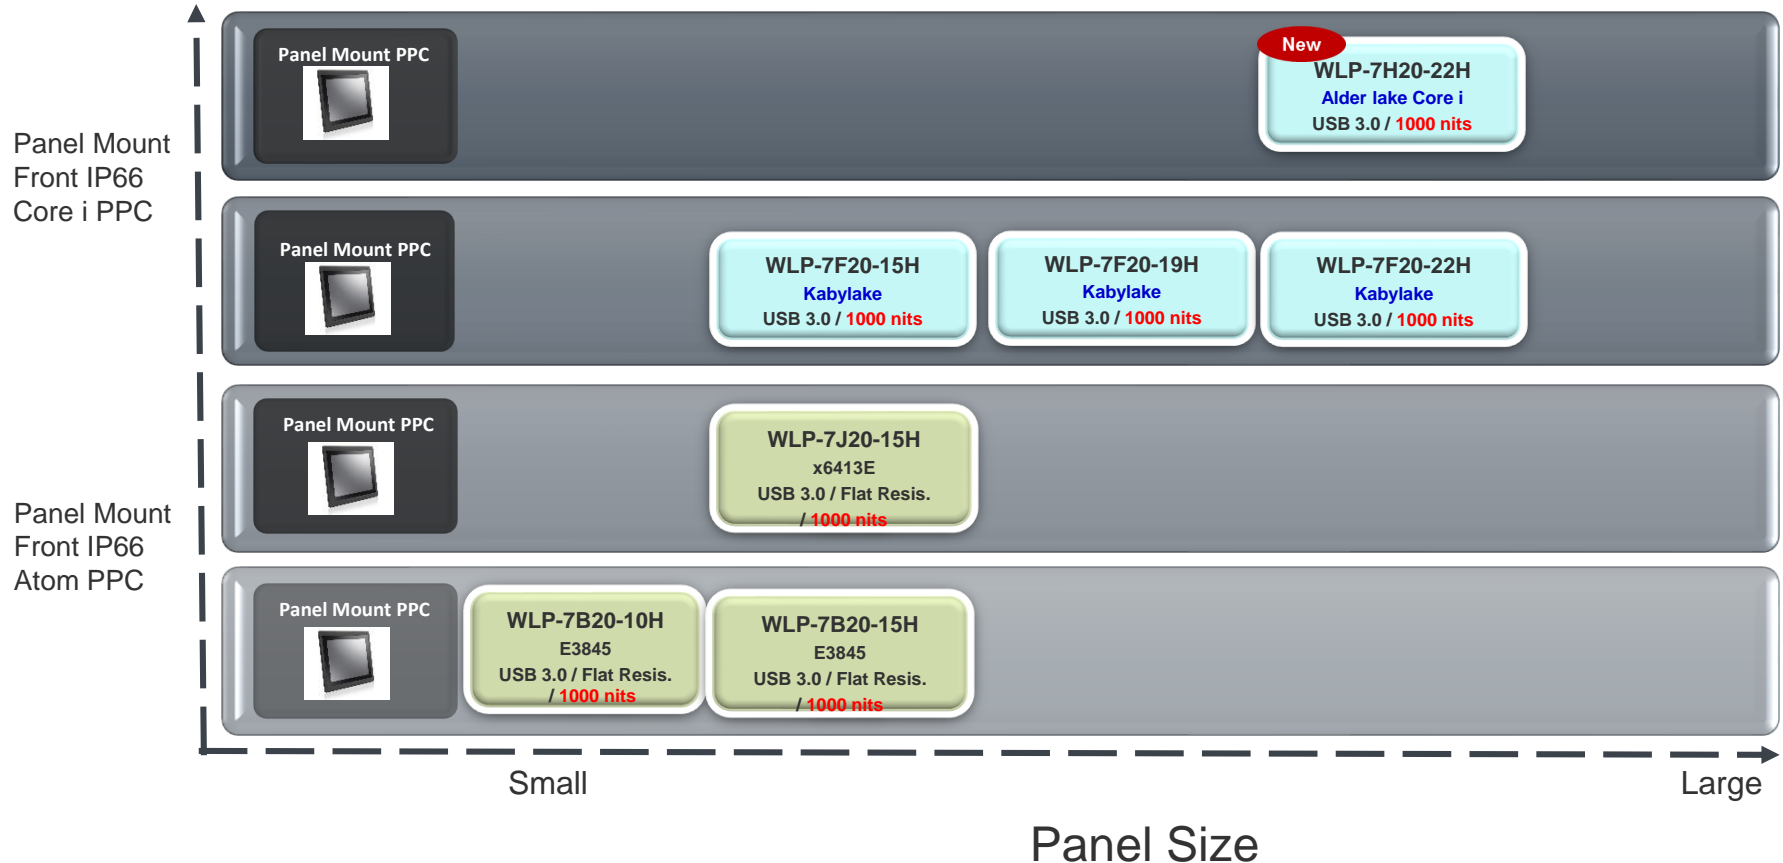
Panel Mount Front IP66 Core i PPC

Panel Mount PPC

New

WLP-7H20-22H
Alder lake Core i
USB 3.0 / 1000 nits

Panel Mount PPC

WLP-7F20-15H
Kabylake
USB 3.0 / 1000 nits

WLP-7F20-19H
Kabylake
USB 3.0 / 1000 nits

WLP-7F20-22H
Kabylake
USB 3.0 / 1000 nits

Panel Mount Front IP66 Atom PPC

Panel Mount PPC

WLP-7J20-15H
x6413E
USB 3.0 / Flat Resis. / 1000 nits

Panel Mount PPC

WLP-7B20-10H
E3845
USB 3.0 / Flat Resis. / 1000 nits

WLP-7B20-15H
E3845
USB 3.0 / Flat Resis. / 1000 nits

Small

Large

Panel Size